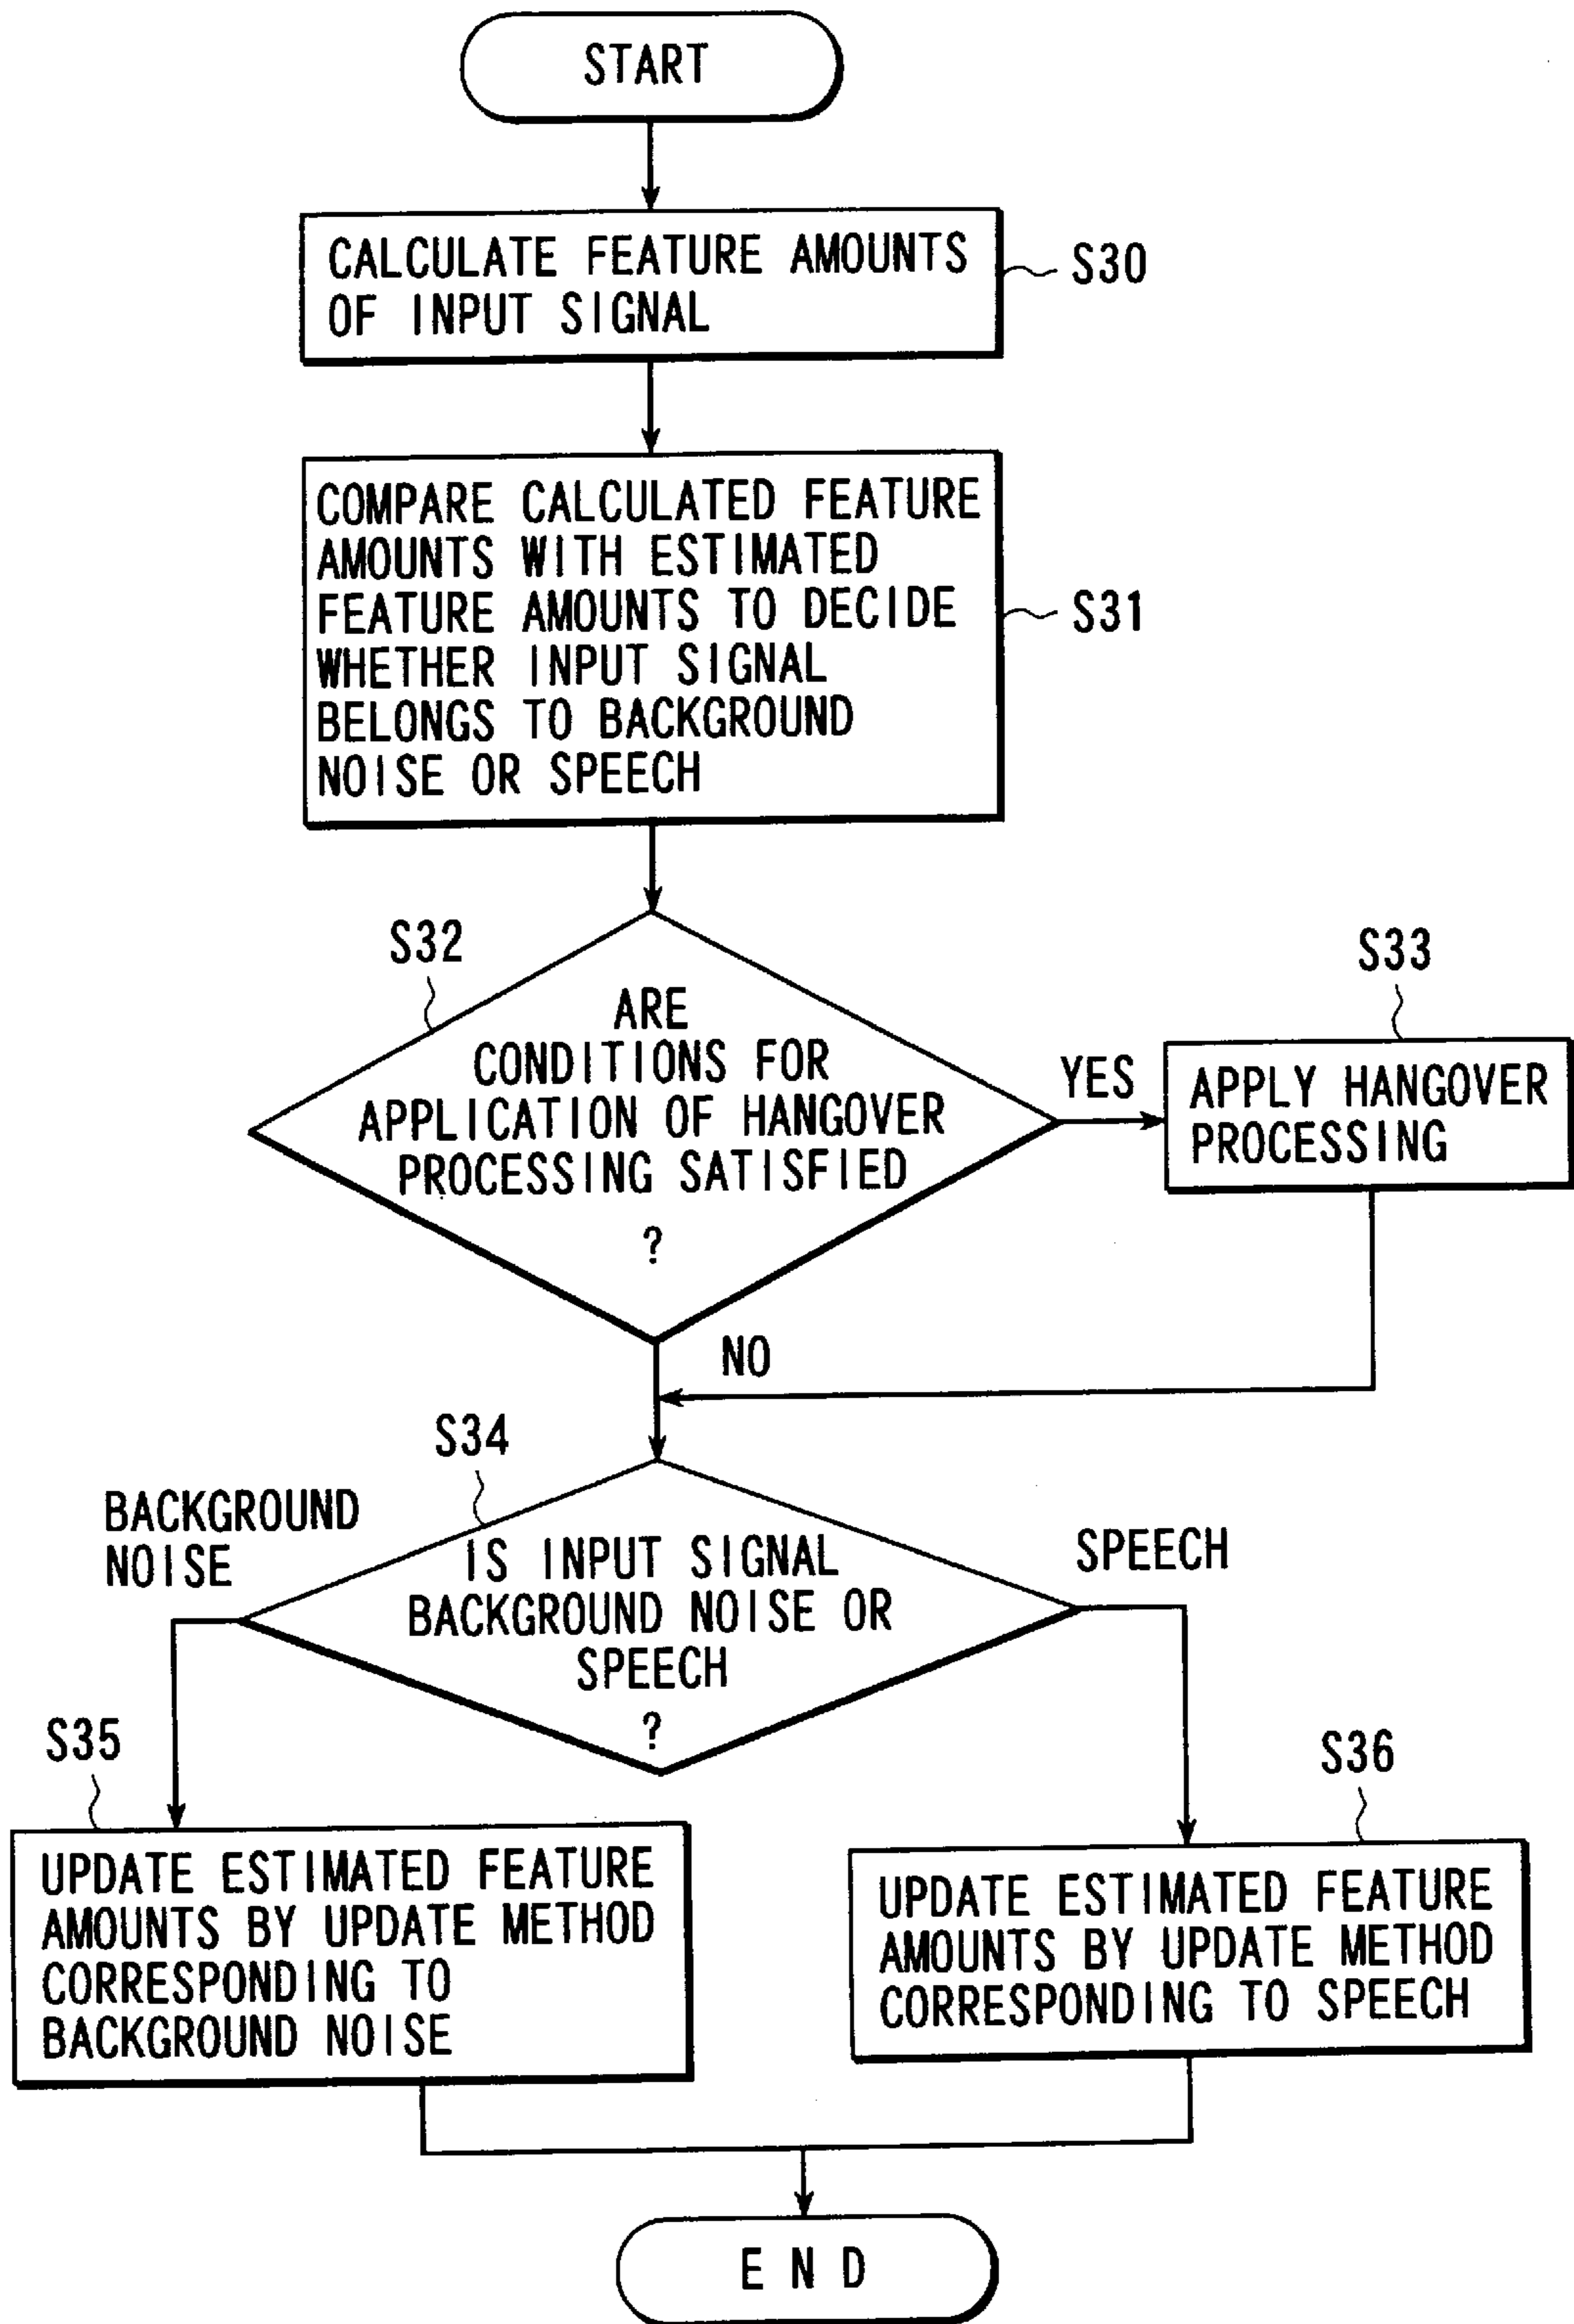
START

CALCULATE FEATURE AMOUNTS OF INPUT SIGNAL

S30

COMPARE CALCULATED FEATURE AMOUNTS WITH ESTIMATED FEATURE AMOUNTS TO DECIDE WHETHER INPUT SIGNAL BELONGS TO BACKGROUND NOISE OR SPEECH

S31

S32

ARE CONDITIONS FOR APPLICATION OF HANGOVER PROCESSING SATISFIED ?

YES

S33

APPLY HANGOVER PROCESSING

NO

S34

BACKGROUND NOISE

IS INPUT SIGNAL BACKGROUND NOISE OR SPEECH ?

SPEECH

S35

UPDATE ESTIMATED FEATURE AMOUNTS BY UPDATE METHOD CORRESPONDING TO BACKGROUND NOISE

S36

UPDATE ESTIMATED FEATURE AMOUNTS BY UPDATE METHOD CORRESPONDING TO SPEECH

E N D